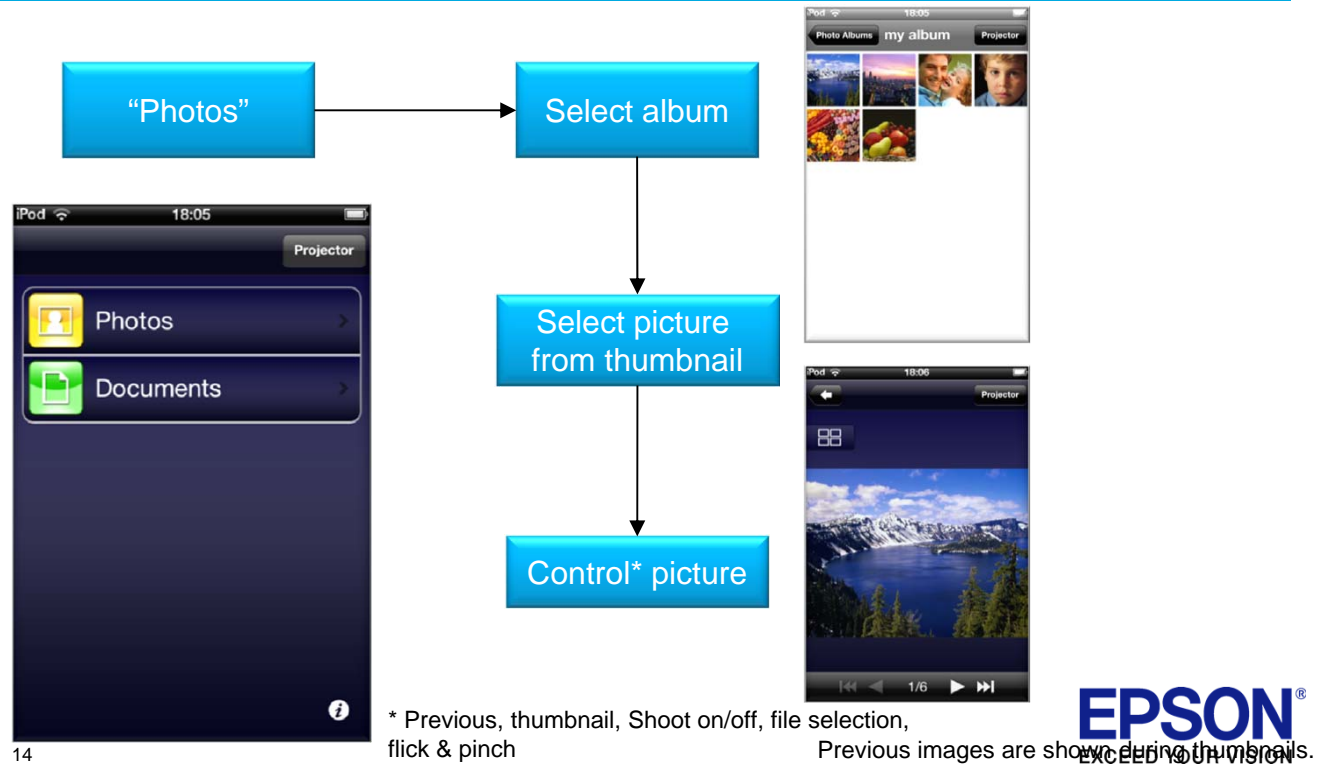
"Photos"

Select album

Select picture from thumbnail

Control* picture

iPod 18:05

Projector

Photos

Documents

iPod 18:05

Photo Albums my album Projector

iPod 18:06

Projector

1/6

* Previous, thumbnail, Shoot on/off, file selection, flick & pinch

Previous images are shown during thumbnails.

EPSON®
EXCEED YOUR VISION

14